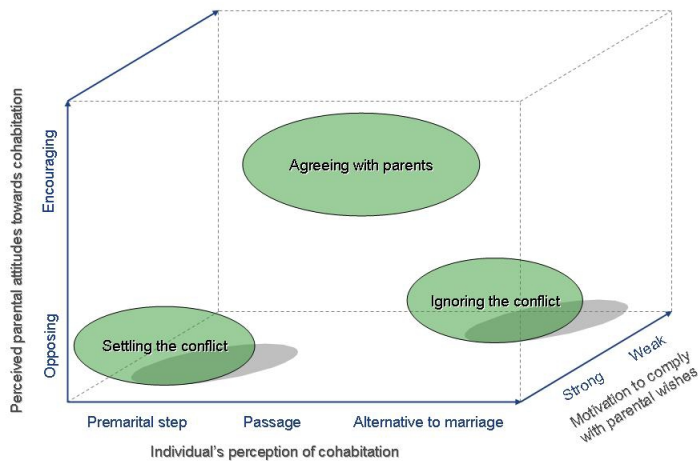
Perceived parental attitudes towards cohabitation

Encouraging

Opposing

Agreeing with parents

Ignoring the conflict

Settling the conflict

Premarital step

Passage

Alternative to marriage

Individual's perception of cohabitation

Strong

Weak

Motivation to comply with parental wishes